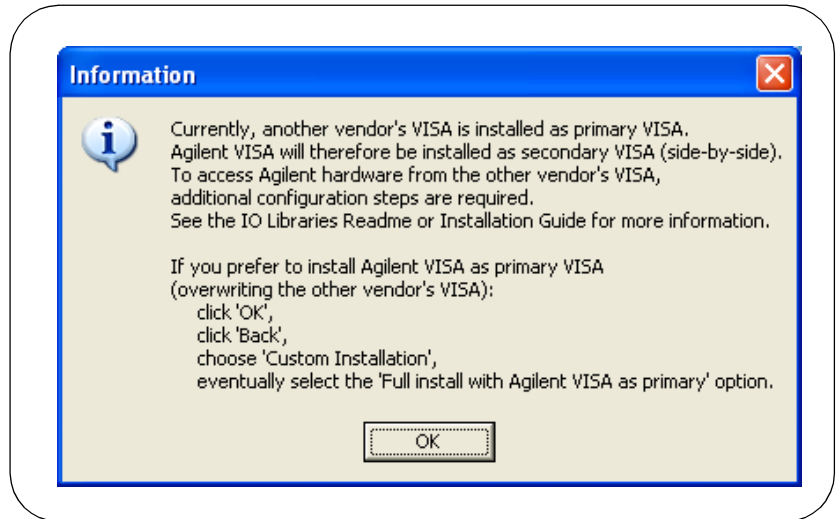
Information

Currently, another vendor's VISA is installed as primary VISA.
Agilent VISA will therefore be installed as secondary VISA (side-by-side).
To access Agilent hardware from the other vendor's VISA,
additional configuration steps are required.
See the IO Libraries Readme or Installation Guide for more information.

If you prefer to install Agilent VISA as primary VISA
(overwriting the other vendor's VISA):
click 'OK',
click 'Back',
choose 'Custom Installation',
eventually select the 'Full install with Agilent VISA as primary' option.

OK